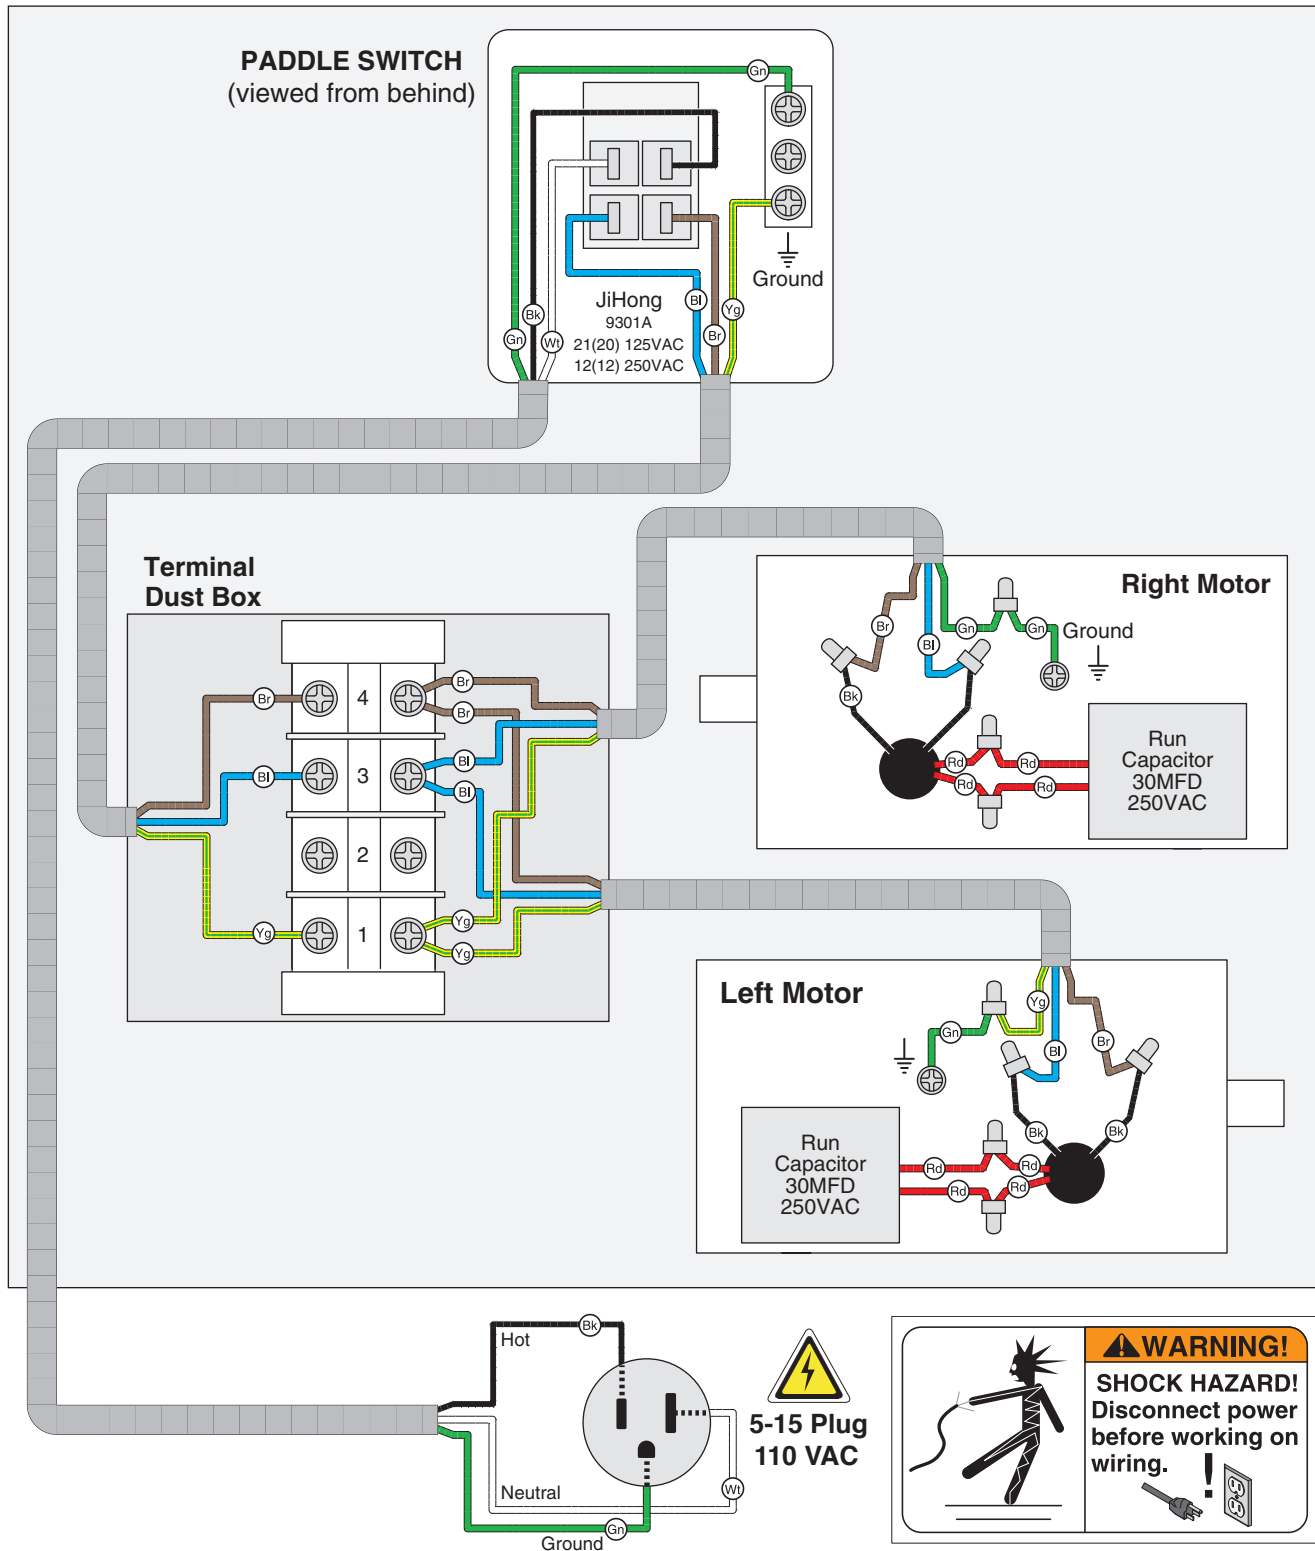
PADDLE SWITCH
(viewed from behind)

Gn
Bk
Gn
Wt
JiHong
9301A
21(20) 125VAC
12(12) 250VAC
Bl
Br
Yg
Ground

Terminal
Dust Box

Br
4
Br
Br
Bl
3
Bl
Bl
2
Yg
1
Yg
Yg

Right Motor
Br
Bl
Gn
Gn
Ground
Bk
Rd
Rd
Rd
Rd
Run
Capacitor
30MFD
250VAC

Left Motor
Gn
Yg
Bl
Br
Bk
Bk
Run
Capacitor
30MFD
250VAC
Rd
Rd
Rd
Rd

Hot
Bk
Neutral
Wt
Ground
Gn
5-15 Plug
110 VAC

WARNING!
SHOCK HAZARD!
Disconnect power before working on wiring.